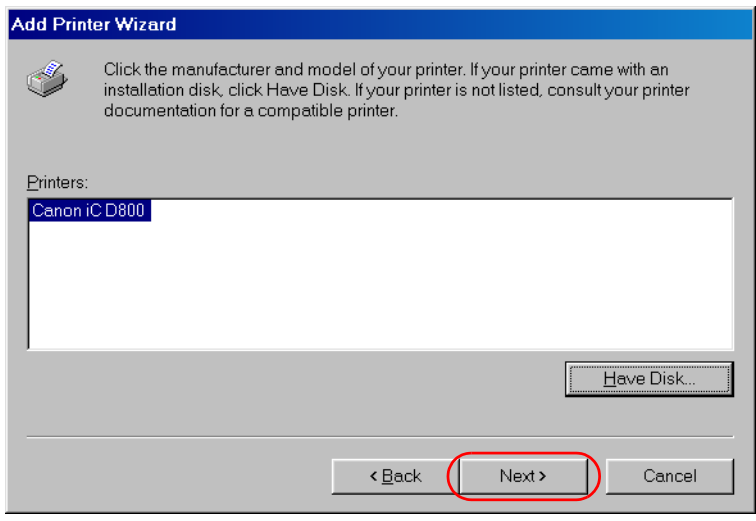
Add Printer Wizard

Click the manufacturer and model of your printer. If your printer came with an installation disk, click Have Disk. If your printer is not listed, consult your printer documentation for a compatible printer.

Printers:

Canon iC D800

Have Disk...

< Back

Next >

Cancel